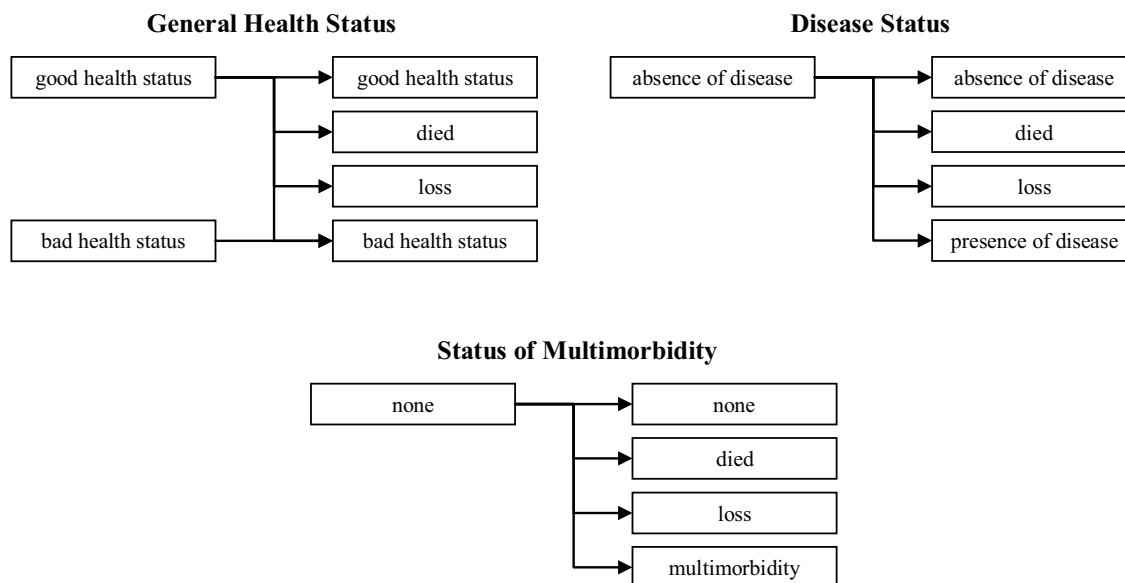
General Health Status

good health status

good health status

died

loss

bad health status

bad health status

Disease Status

absence of disease

absence of disease

died

loss

presence of disease

Status of Multimorbidity

none

none

died

loss

multimorbidity